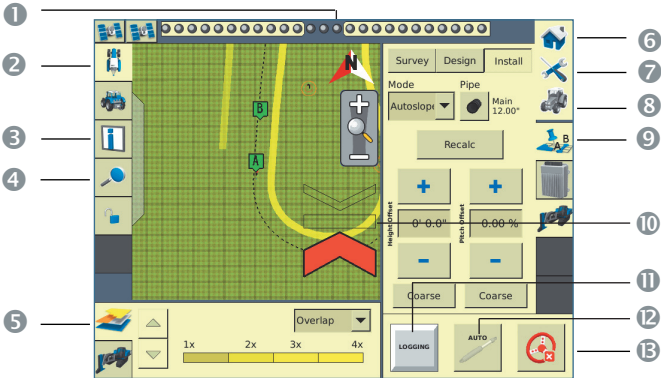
1
2
3
4
5
6
7
8
9
10
11
12
13

N
B
A

Survey
Design
Install

Mode
Autoslope
Pipe
Main
12.00"

Recalc

+
+
Height Offset
0' 0.0"
Pitch Offset
0.00 %
-
-
Coarse
Coarse

LOGGING
AUTO

Overlap
1x
2x
3x
4x